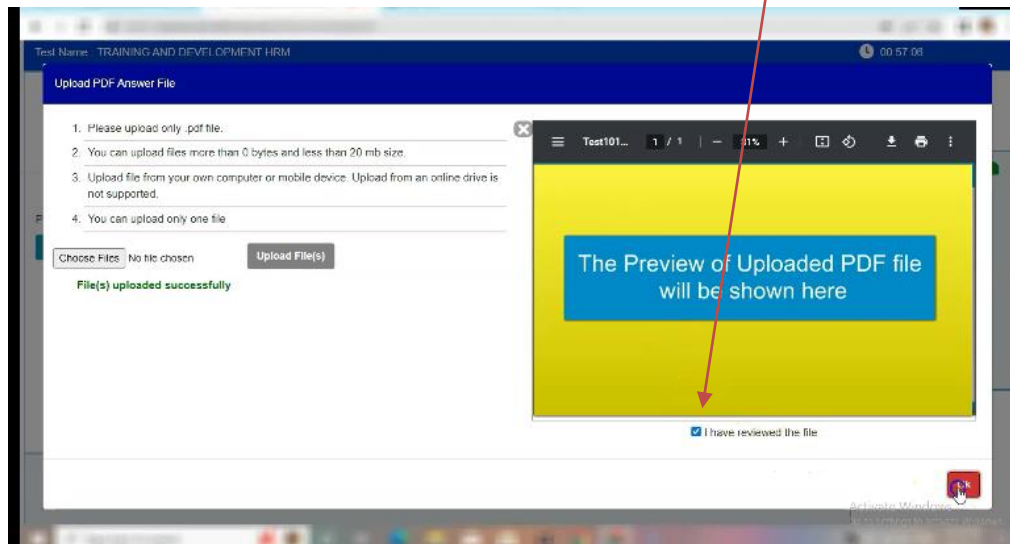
Test Name : TRAINING AND DEVELOPMENT HRM

00:57:08

Upload PDF Answer File

1. Please upload only .pdf file.
2. You can upload files more than 0 bytes and less than 20 mb size.
3. Upload file from your own computer or mobile device. Upload from an online drive is not supported.
4. You can upload only one file

Choose Files No file chosen

Upload File(s)

File(s) uploaded successfully

Test101... 1 / 1 | — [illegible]% +

The Preview of Uploaded PDF file will be shown here

I have reviewed the file

Ok

Activate Windows
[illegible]